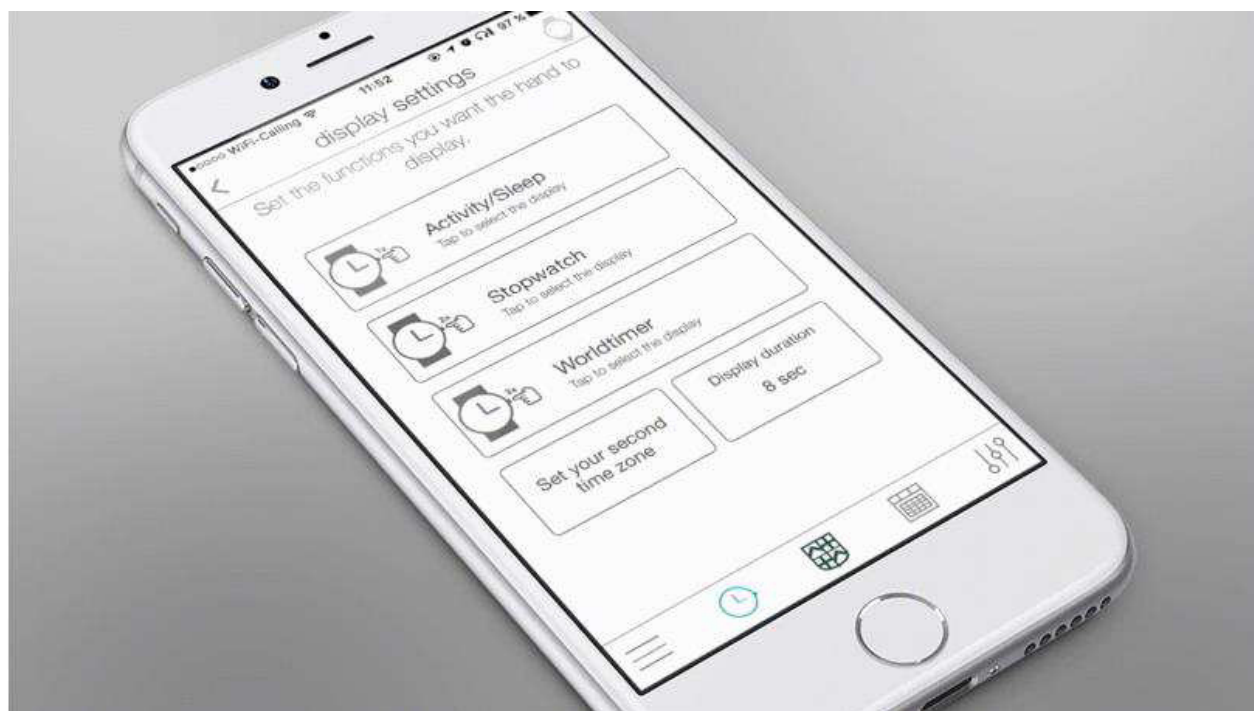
●○○○○ WiFi-Calling 11:52 97 %

<

display settings

Set the functions you want the hand to display.

1x

Activity/Sleep

Tap to select the display

2x

Stopwatch

Tap to select the display

3x

Worldtimer

Tap to select the display

Display duration

8 sec

Set your second time zone